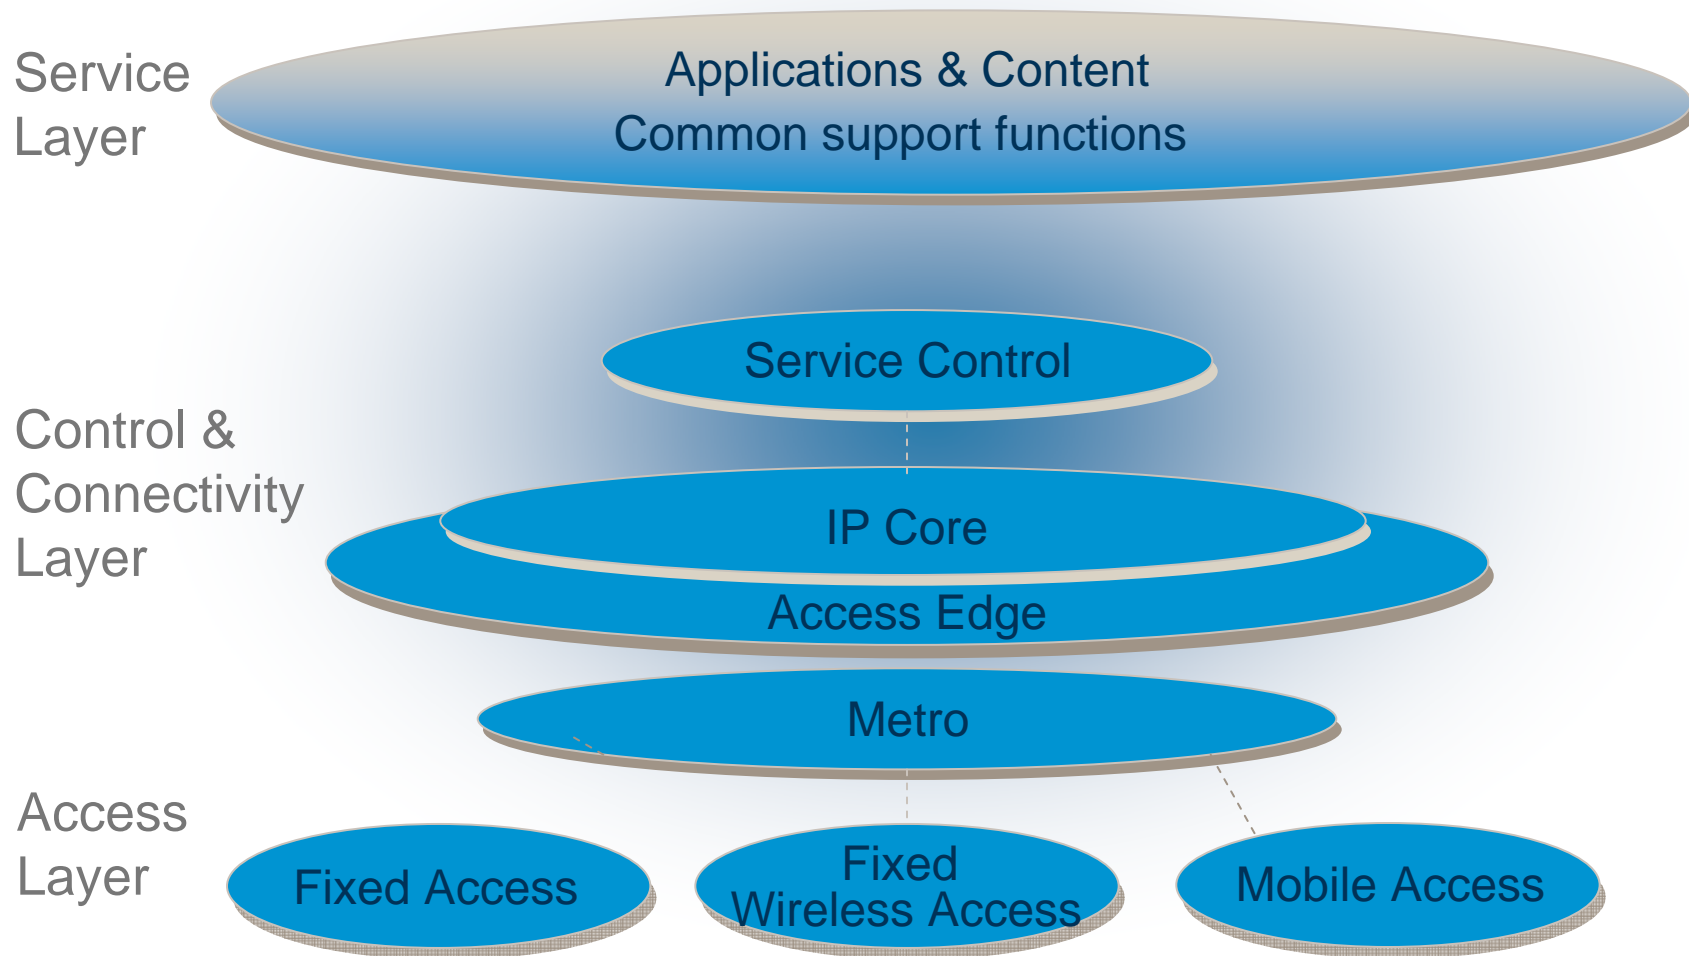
Service Layer

Applications & Content
Common support functions

Control & Connectivity Layer

Service Control

IP Core

Access Edge

Metro

Access Layer

Fixed Access

Fixed Wireless Access

Mobile Access